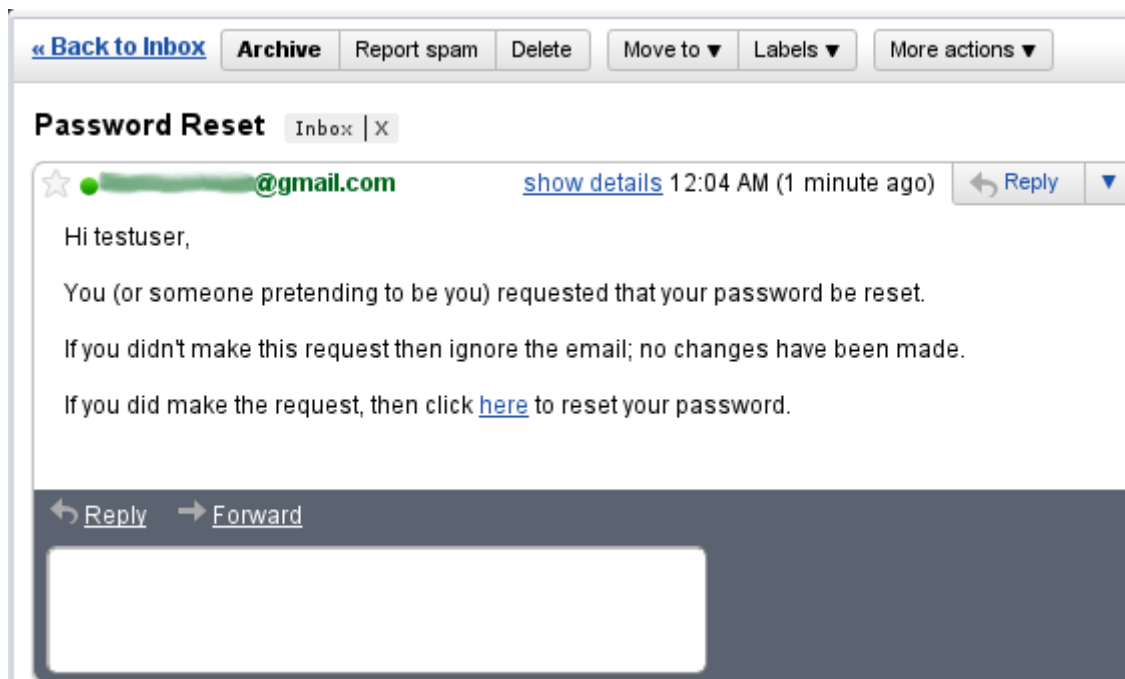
« Back to Inbox Archive Report spam Delete Move to ▼ Labels ▼ More actions ▼

Password Reset Inbox | X

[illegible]@gmail.com show details 12:04 AM (1 minute ago) Reply ▼

Hi testuser,

You (or someone pretending to be you) requested that your password be reset.

If you didn't make this request then ignore the email; no changes have been made.

If you did make the request, then click here to reset your password.

Reply Forward